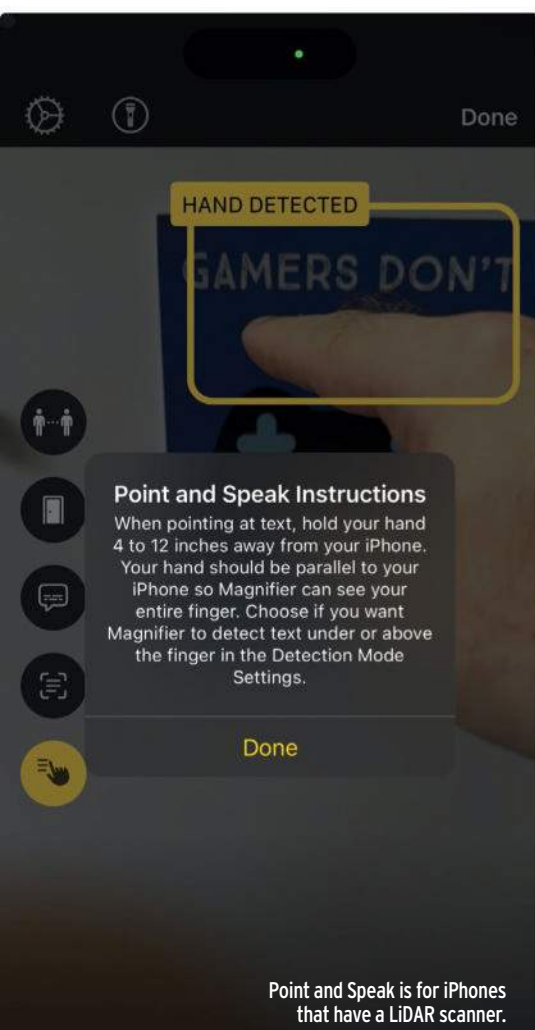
Done

HAND DETECTED

GAMERS DON'T

Point and Speak Instructions

When pointing at text, hold your hand 4 to 12 inches away from your iPhone. Your hand should be parallel to your iPhone so Magnifier can see your entire finger. Choose if you want Magnifier to detect text under or above the finger in the Detection Mode Settings.

Done

Point and Speak is for iPhones that have a LiDAR scanner.